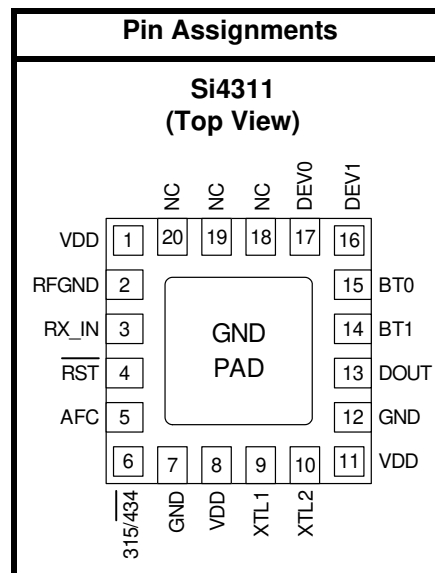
Pin Assignments

Si4311
(Top View)

NC 20
NC 19
NC 18
DEV0 17
DEV1 16

VDD 1
RFGND 2
RX_IN 3
$\overline{RST}$ 4
AFC 5

GND
PAD

15 BT0
14 BT1
13 DOUT
12 GND
11 VDD

6 $\overline{315}$/434
7 GND
8 VDD
9 XTL1
10 XTL2